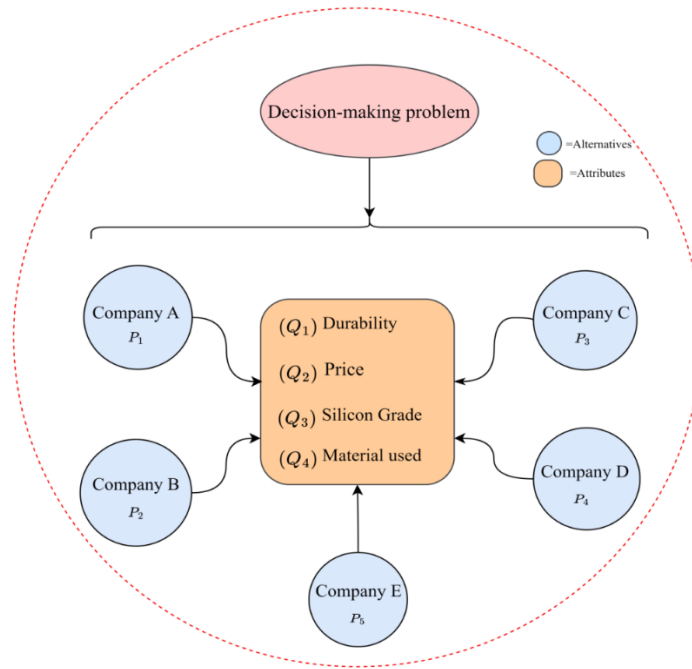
Decision-making problem

=Alternatives

=Attributes

Company A
$P_1$

Company C
$P_3$

$(Q_1)$ Durability

$(Q_2)$ Price

$(Q_3)$ Silicon Grade

$(Q_4)$ Material used

Company B
$P_2$

Company D
$P_4$

Company E
$P_5$